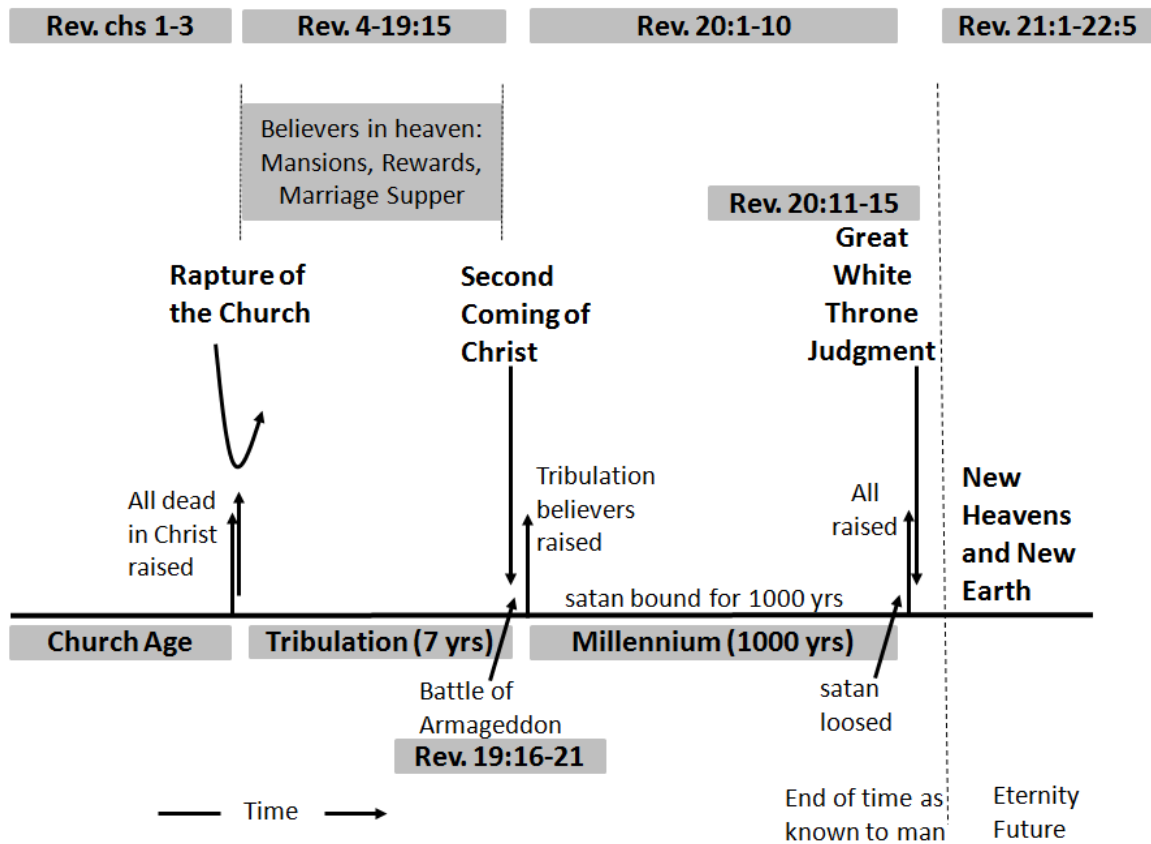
Rev. chs 1-3

Rev. 4-19:15

Rev. 20:1-10

Rev. 21:1-22:5

Believers in heaven: Mansions, Rewards, Marriage Supper

Rev. 20:11-15

Great White Throne Judgment

Rapture of the Church

Second Coming of Christ

All dead in Christ raised

Tribulation believers raised

All raised

New Heavens and New Earth

satan bound for 1000 yrs

Church Age

Tribulation (7 yrs)

Millennium (1000 yrs)

Battle of Armageddon

Rev. 19:16-21

satan loosed

Time

End of time as known to man

Eternity Future